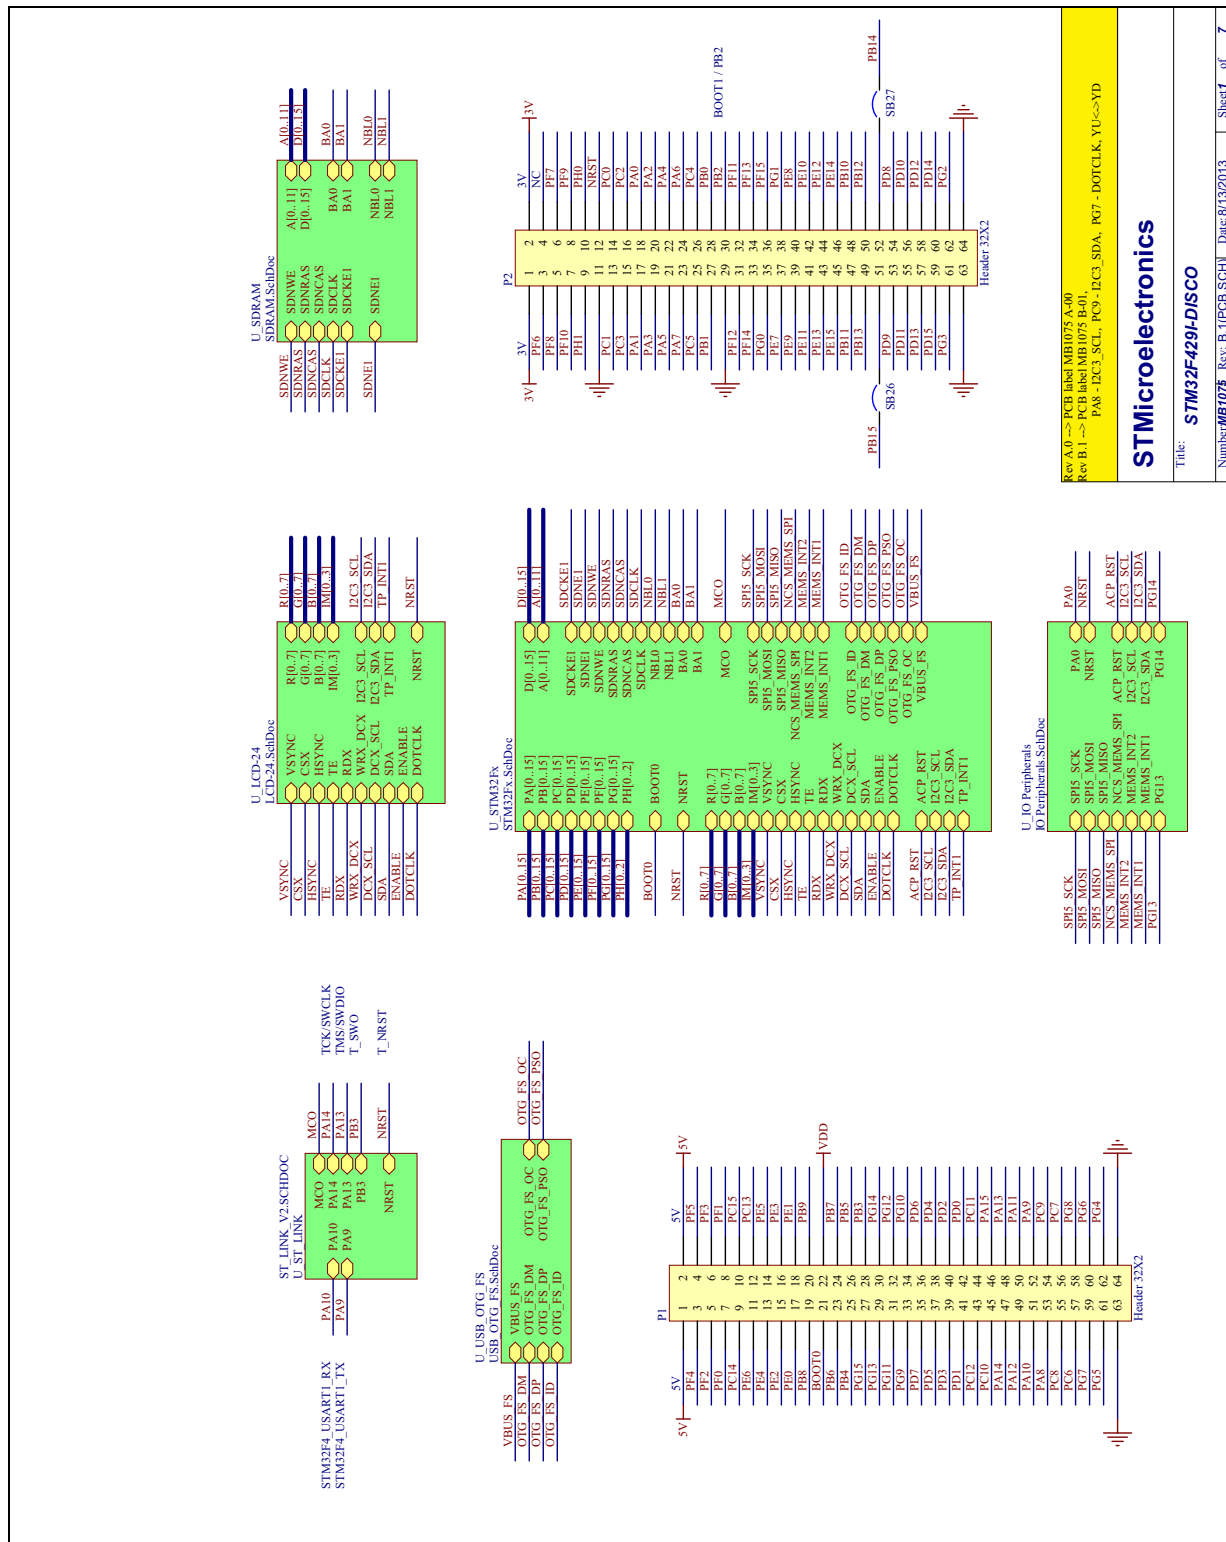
Rev A.0 --> PCB label MB1075 A-00
Rev B.1 --> PCB label MB1075 B-01,
PA8 - I2C3_SCL, PC9 - I2C3_SDA, PG7 - DOTCLK, YU<->YD

STMicroelectronics

Title: STM32F429I-DISCO

Number: MB1075 Rev: B.1(PCB.SCH) Date: 8/13/2013 Sheet 1 of 7

U_SDRAM
SDRAM.SchDoc

SDNWE
SDNRAS
SDNCAS
SDCLK
SDCKE1
SDNE1

A[0..11]
D[0..15]
BA0
BA1
NBL0
NBL1

U_LCD-24
LCD-24.SchDoc

VSYNC
CSX
HSYNC
TE
RDX
WRX_DCX
DCX_SCL
SDA
ENABLE
DOTCLK

R[0..7]
G[0..7]
B[0..7]
IM[0..3]
I2C3_SCL
I2C3_SDA
TP_INT1
NRST

U_STM32Fx
STM32Fx.SchDoc

PA[0..15]
PB[0..15]
PC[0..15]
PD[0..15]
PE[0..15]
PF[0..15]
PG[0..15]
PH[0..2]
BOOT0
NRST
R[0..7]
G[0..7]
B[0..7]
IM[0..3]
VSYNC
CSX
HSYNC
TE
RDX
WRX_DCX
DCX_SCL
SDA
ENABLE
DOTCLK
ACP_RST
I2C3_SCL
I2C3_SDA
TP_INT1

D[0..15]
A[0..11]
SDCKE1
SDNE1
SDNWE
SDNRAS
SDNCAS
SDCLK
NBL0
NBL1
BA0
BA1
MCO
SPI5_SCK
SPI5_MOSI
SPI5_MISO
NCS_MEMS_SPI
MEMS_INT2
MEMS_INT1
OTG_FS_ID
OTG_FS_DM
OTG_FS_DP
OTG_FS_PSO
OTG_FS_OC
VBUS_FS

U_IO Peripherals
IO Peripherals.SchDoc

SPI5_SCK
SPI5_MOSI
SPI5_MISO
NCS_MEMS_SPI
MEMS_INT2
MEMS_INT1
PG13

PA0
NRST
ACP_RST
I2C3_SCL
I2C3_SDA
PG14

ST_LINK_V2.SCHDOC
U_ST_LINK

PA10
PA9
MCO
PA14
PA13
PB3
NRST

TCK/SWCLK
TMS/SWDIO
T_SWO
T_NRST

STM32F4_USART1_RX
STM32F4_USART1_TX

U_USB_OTG_FS
USB_OTG_FS.SchDoc

VBUS_FS
OTG_FS_DM
OTG_FS_DP
OTG_FS_ID
OTG_FS_OC
OTG_FS_PSO

P1
5V
PF4 PF2 PF0 PC14 PE6 PE4 PE2 PE0 PB8 BOOT0 PB6 PB4 PG15 PG13 PG11 PG9 PD7 PD5 PD3 PD1 PC12 PC10 PA14 PA12 PA10 PA8 PC8 PC6 PG7 PG5
5V PF5 PF3 PF1 PC15 PC13 PE5 PE3 PE1 PB9 VDD PB7 PB5 PB3 PG14 PG12 PG10 PD6 PD4 PD2 PD0 PC11 PA15 PA13 PA11 PA9 PC9 PC7 PG8 PG6 PG4
Header 32X2

P2
3V
PF6 PF8 PF10 PH1 PC1 PC3 PA1 PA3 PA5 PA7 PC5 PB1 PF12 PF14 PG0 PE7 PE9 PE11 PE13 PE15 PB11 PB13 PD9 PD11 PD13 PD15 PG3
3V NC PF7 PF9 PH0 NRST PC0 PC2 PA0 PA2 PA4 PA6 PC4 PB0 PB2 PF11 PF13 PF15 PG1 PE8 PE10 PE12 PE14 PB10 PB12 PD8 PD10 PD12 PD14 PG2
Header 32X2
BOOT1 / PB2
SB26
SB27
PB15
PB14